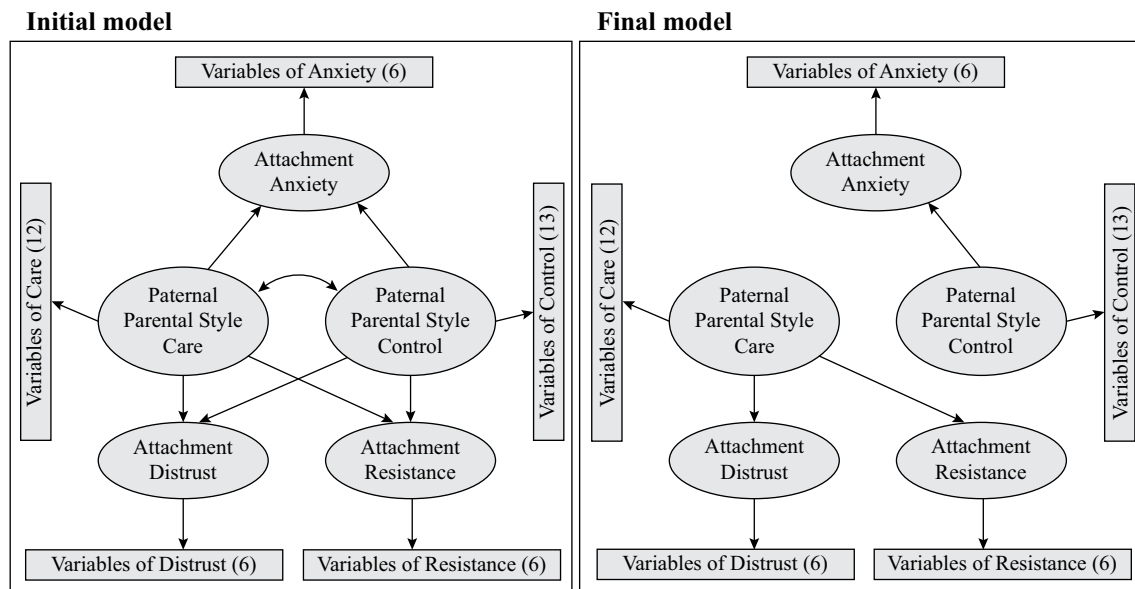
Initial model

Variables of Anxiety (6)

Attachment Anxiety

Variables of Care (12)

Paternal Parental Style Care

Paternal Parental Style Control

Variables of Control (13)

Attachment Distrust

Attachment Resistance

Variables of Distrust (6)

Variables of Resistance (6)

Final model

Variables of Anxiety (6)

Attachment Anxiety

Variables of Care (12)

Paternal Parental Style Care

Paternal Parental Style Control

Variables of Control (13)

Attachment Distrust

Attachment Resistance

Variables of Distrust (6)

Variables of Resistance (6)